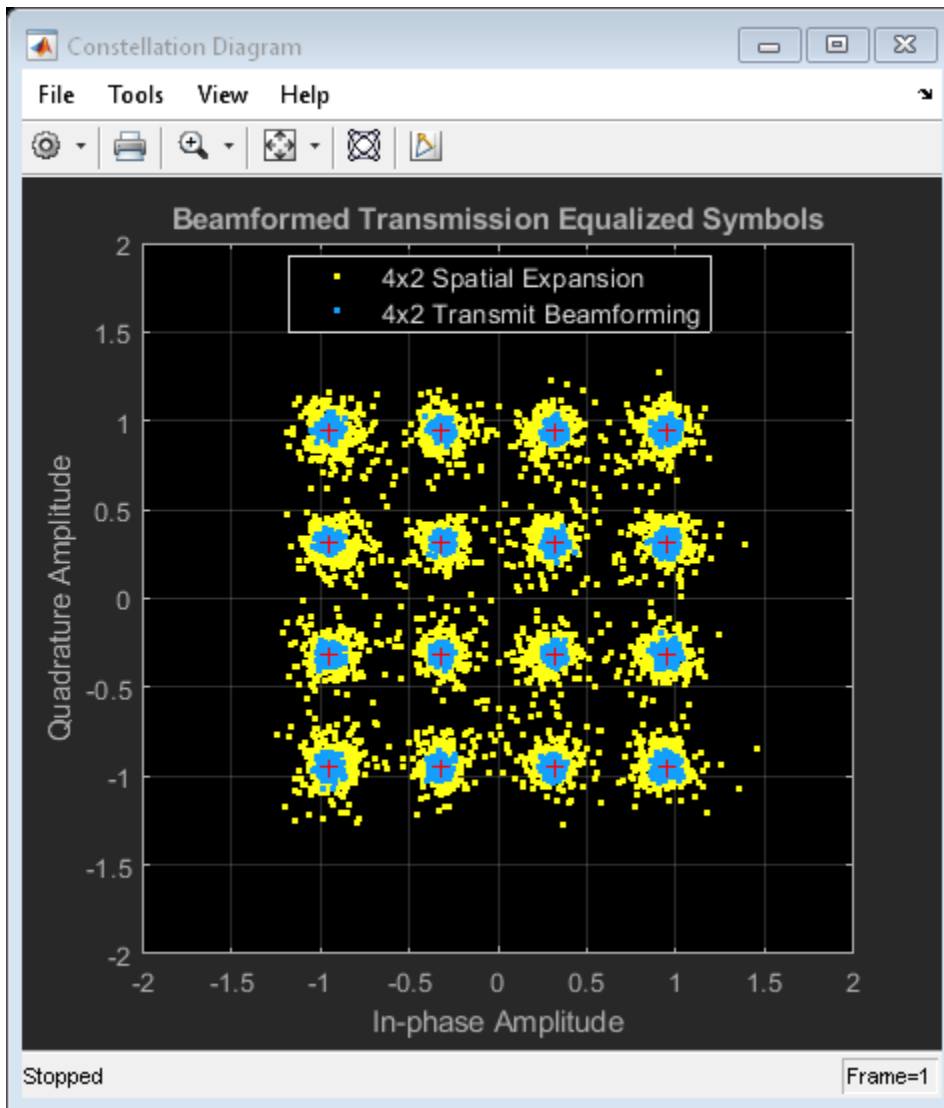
Constellation Diagram

File Tools View Help

Beamformed Transmission Equalized Symbols

4x2 Spatial Expansion
4x2 Transmit Beamforming

2
1.5
1
0.5
0
-0.5
-1
-1.5
-2

Quadrature Amplitude

-2 -1.5 -1 -0.5 0 0.5 1 1.5 2

In-phase Amplitude

Stopped

Frame=1